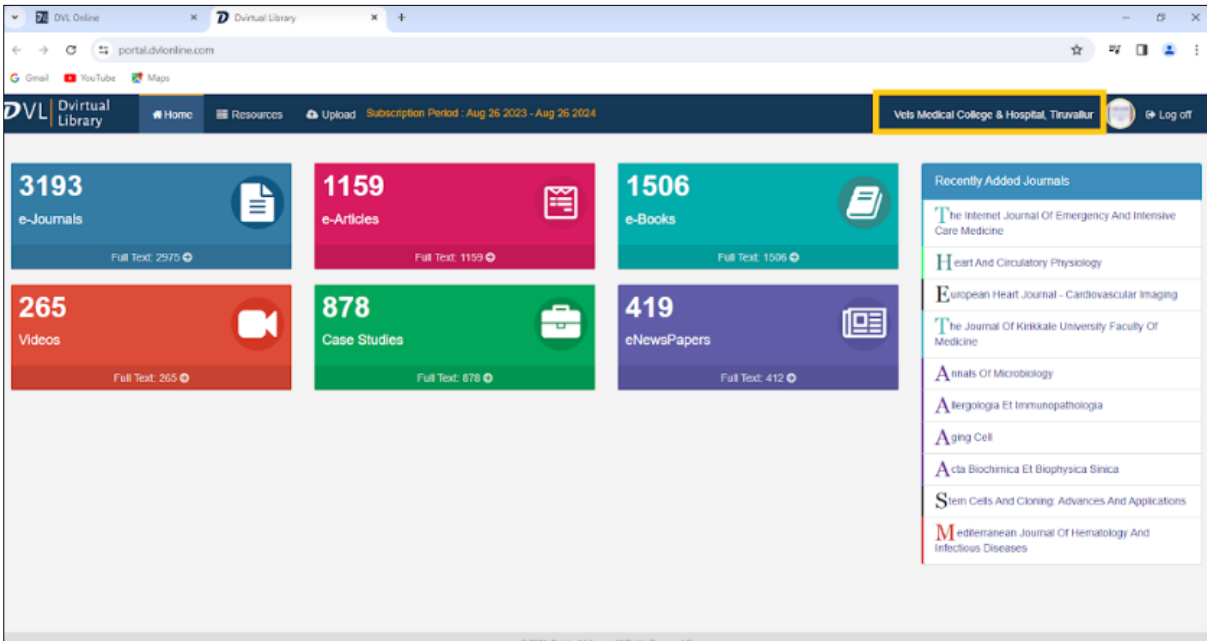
DVL Online ×
Dvirtual Library ×
+

portal.dvlonline.com

Gmail YouTube Maps

DVL Dvirtual Library
Home
Resources
Upload
Subscription Period : Aug 26 2023 - Aug 26 2024
Vels Medical College & Hospital, Tiruvallur
Log off

3193
e-Journals
Full Text: 2975

1159
e-Articles
Full Text: 1159

1506
e-Books
Full Text: 1506

265
Videos
Full Text: 265

878
Case Studies
Full Text: 878

419
eNewsPapers
Full Text: 412

Recently Added Journals
The Internet Journal Of Emergency And Intensive Care Medicine
Heart And Circulatory Physiology
European Heart Journal - Cardiovascular Imaging
The Journal Of Kirikkale University Faculty Of Medicine
Annals Of Microbiology
Allergologia Et Immunopathologia
Aging Cell
Acta Biochimica Et Biophysica Sinica
Stem Cells And Cloning: Advances And Applications
Mediterranean Journal Of Hematology And Infectious Diseases

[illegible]